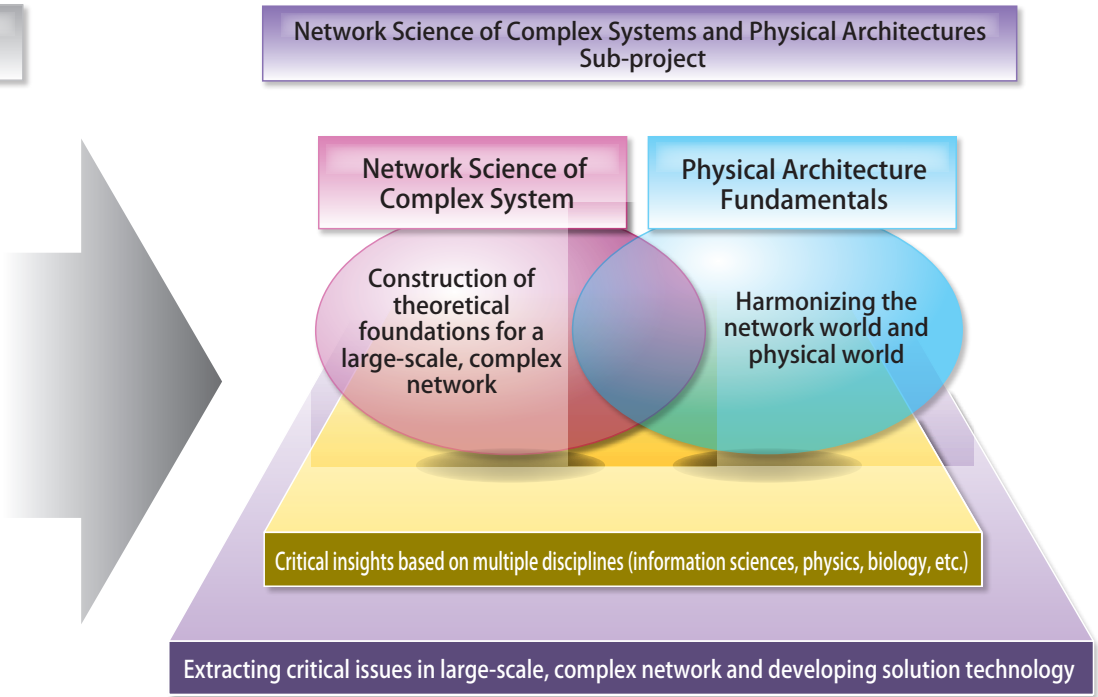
Network Science of Complex Systems and Physical Architectures
Sub-project

Network Science of Complex System

Physical Architecture Fundamentals

Construction of theoretical foundations for a large-scale, complex network

Harmonizing the network world and physical world

Critical insights based on multiple disciplines (information sciences, physics, biology, etc.)

Extracting critical issues in large-scale, complex network and developing solution technology